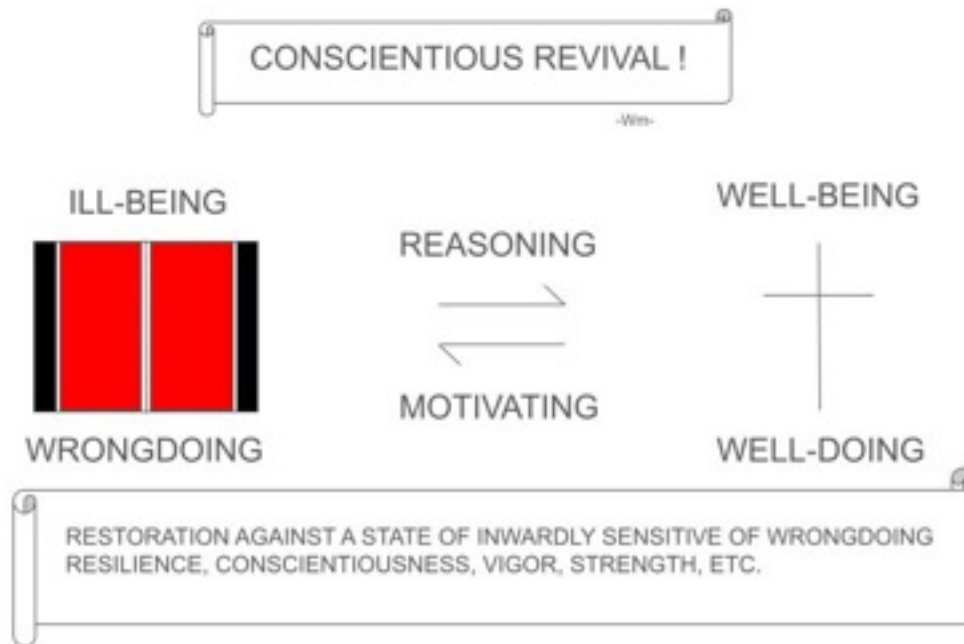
CONSCIENTIOUS REVIVAL !

-Wm-

ILL-BEING

REASONING

WELL-BEING

MOTIVATING

WRONGDOING

WELL-DOING

RESTORATION AGAINST A STATE OF INWARDLY SENSITIVE OF WRONGDOING
RESILIENCE, CONSCIENTIOUSNESS, VIGOR, STRENGTH, ETC.